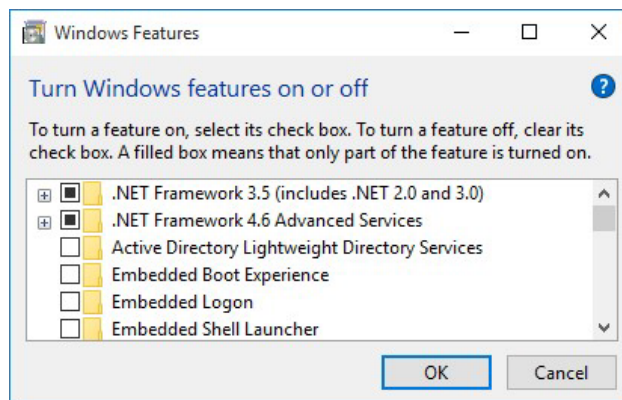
Windows Features

Turn Windows features on or off

To turn a feature on, select its check box. To turn a feature off, clear its check box. A filled box means that only part of the feature is turned on.

.NET Framework 3.5 (includes .NET 2.0 and 3.0)
.NET Framework 4.6 Advanced Services
Active Directory Lightweight Directory Services
Embedded Boot Experience
Embedded Logon
Embedded Shell Launcher

OK
Cancel